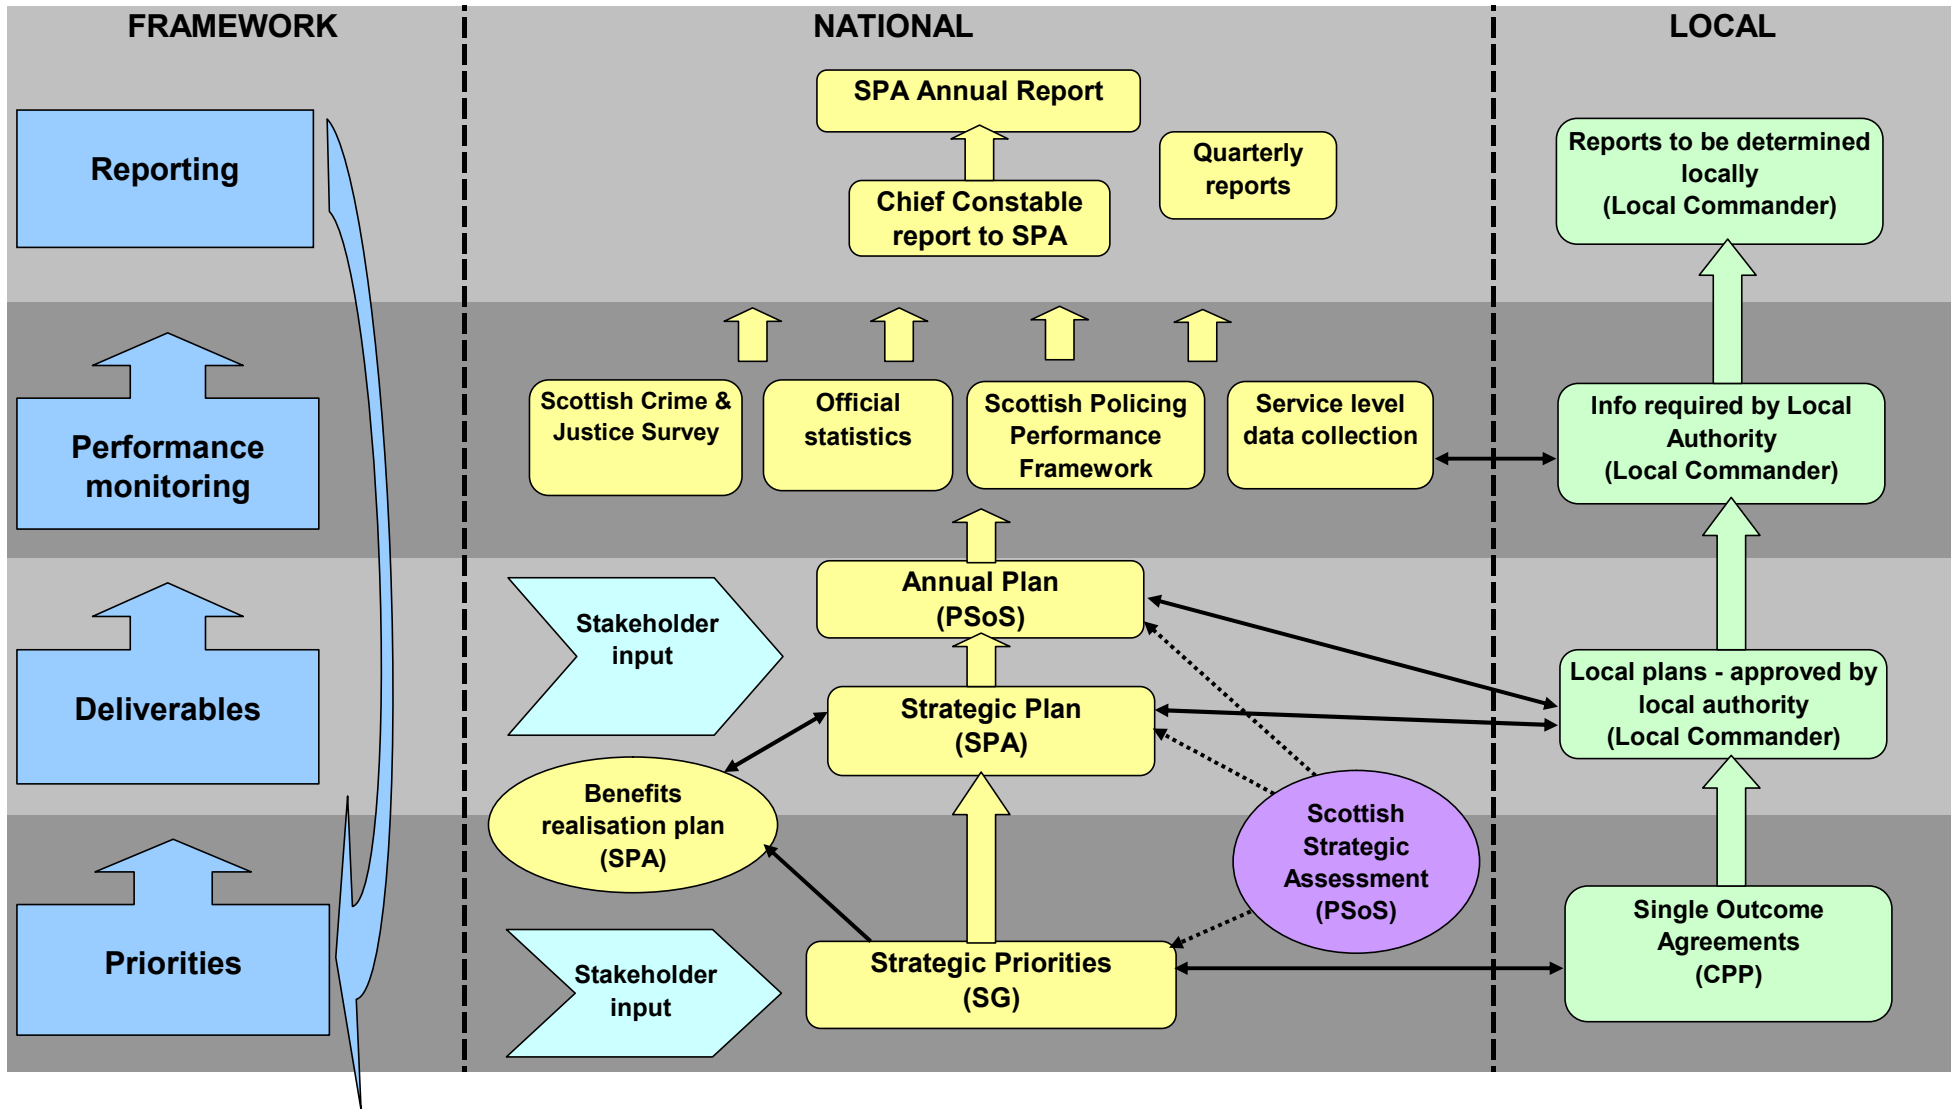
FRAMEWORK

NATIONAL

LOCAL

Reporting

Performance monitoring

Deliverables

Priorities

SPA Annual Report

Chief Constable report to SPA

Quarterly reports

Reports to be determined locally (Local Commander)

Scottish Crime & Justice Survey

Official statistics

Scottish Policing Performance Framework

Service level data collection

Info required by Local Authority (Local Commander)

Stakeholder input

Annual Plan (PSoS)

Strategic Plan (SPA)

Local plans - approved by local authority (Local Commander)

Benefits realisation plan (SPA)

Scottish Strategic Assessment (PSoS)

Stakeholder input

Strategic Priorities (SG)

Single Outcome Agreements (CPP)